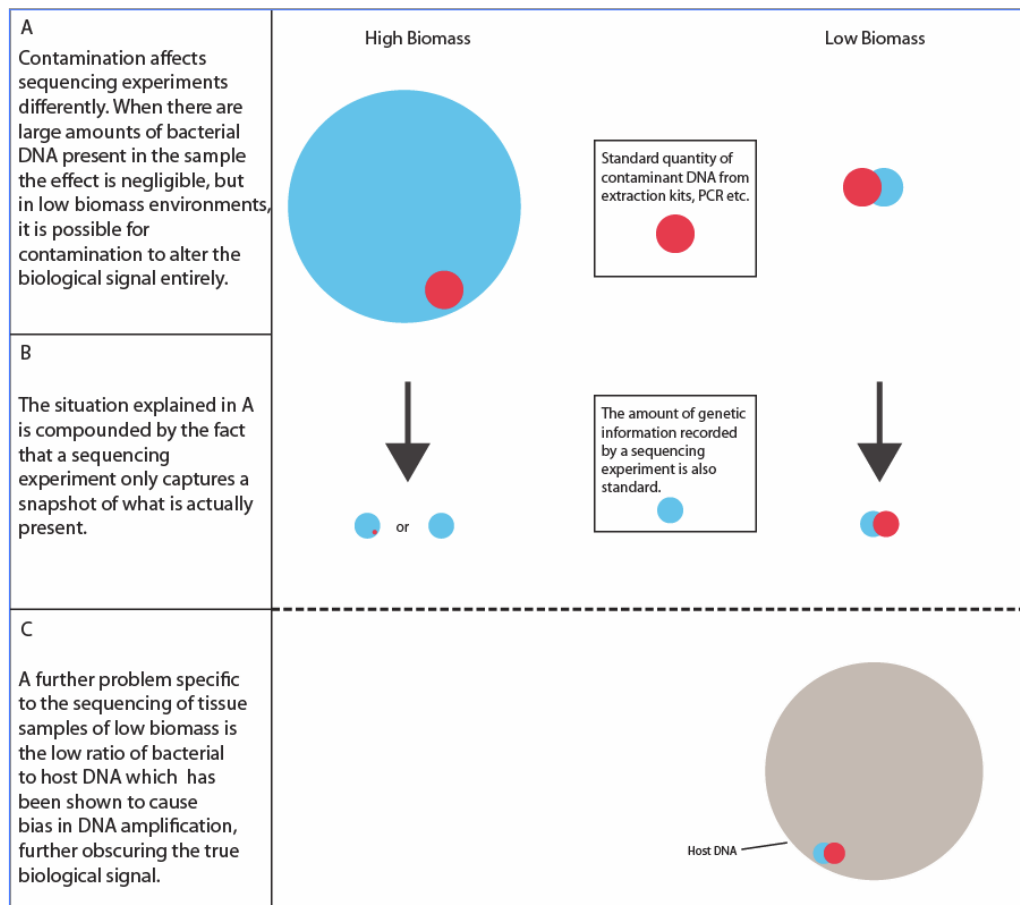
A

Contamination affects sequencing experiments differently. When there are large amounts of bacterial DNA present in the sample the effect is negligible, but in low biomass environments, it is possible for contamination to alter the biological signal entirely.

High Biomass

Low Biomass

Standard quantity of contaminant DNA from extraction kits, PCR etc.

B

The situation explained in A is compounded by the fact that a sequencing experiment only captures a snapshot of what is actually present.

or

The amount of genetic information recorded by a sequencing experiment is also standard.

C

A further problem specific to the sequencing of tissue samples of low biomass is the low ratio of bacterial to host DNA which has been shown to cause bias in DNA amplification, further obscuring the true biological signal.

Host DNA